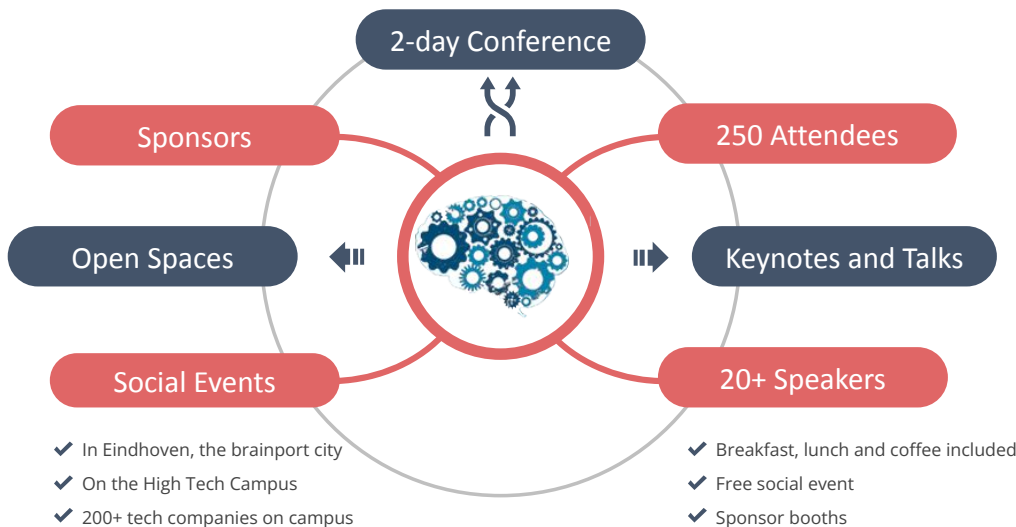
2-day Conference

Sponsors

250 Attendees

Open Spaces

Keynotes and Talks

Social Events

20+ Speakers

✔ In Eindhoven, the brainport city
✔ On the High Tech Campus
✔ 200+ tech companies on campus

✔ Breakfast, lunch and coffee included
✔ Free social event
✔ Sponsor booths